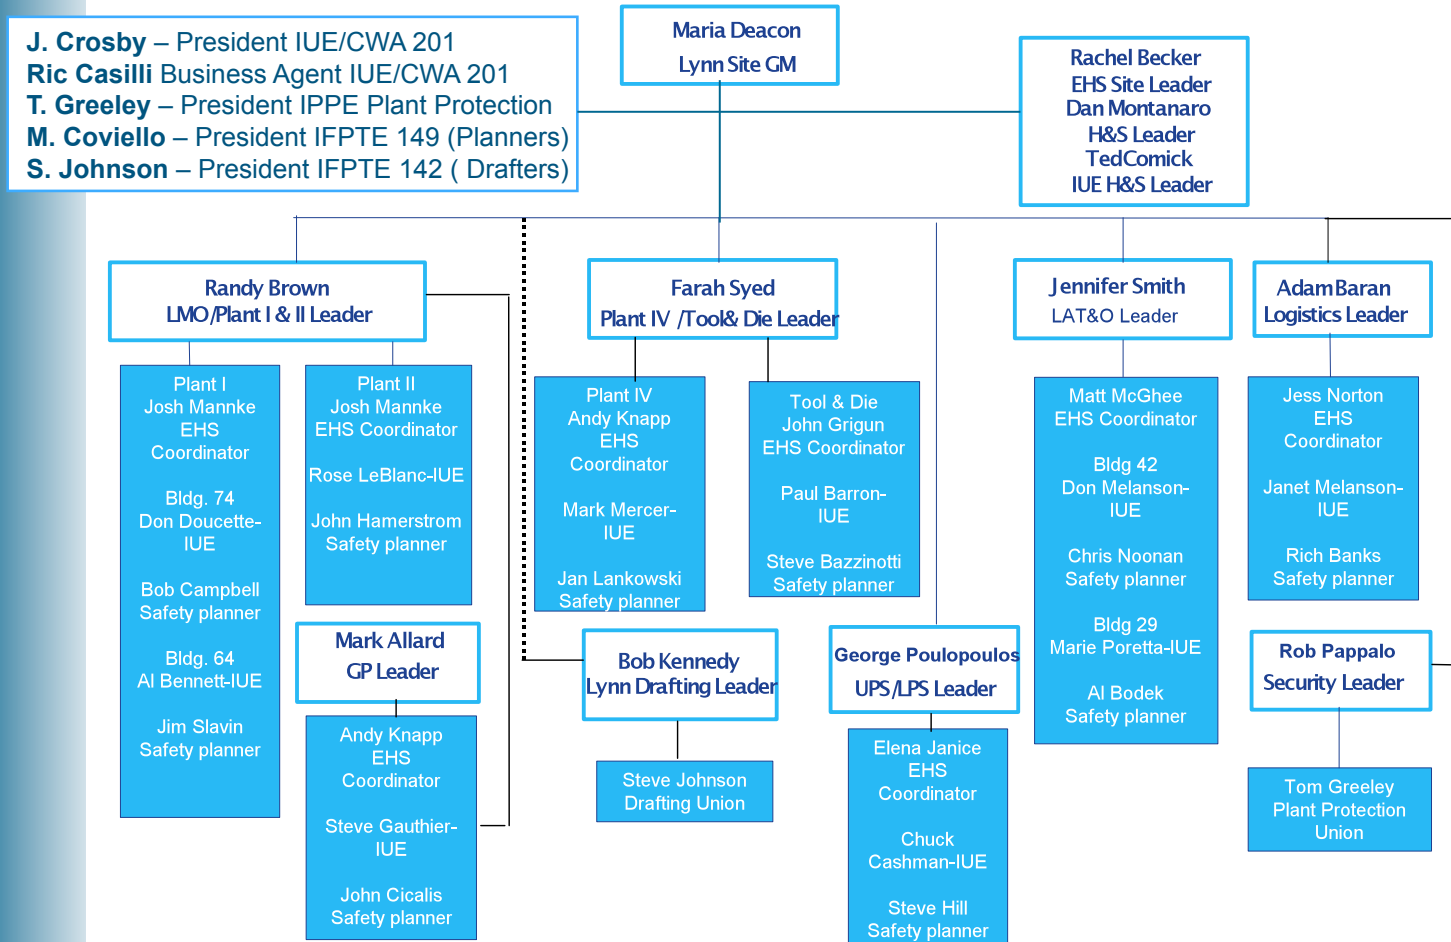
J. Crosby – President IUE/CWA 201
Ric Casilli Business Agent IUE/CWA 201
T. Greeley – President IPPE Plant Protection
M. Coviello – President IFPTE 149 (Planners)
S. Johnson – President IFPTE 142 ( Drafters)

Maria Deacon
Lynn Site GM

Rachel Becker
EHS Site Leader
Dan Montanaro
H&S Leader
TedComick
IUE H&S Leader

Randy Brown
LMO/Plant I & II Leader

Plant I
Josh Mannke
EHS
Coordinator

Bldg. 74
Don Doucette-IUE

Bob Campbell
Safety planner

Bldg. 64
Al Bennett-IUE

Jim Slavin
Safety planner

Plant II
Josh Mannke
EHS Coordinator

Rose LeBlanc-IUE

John Hamerstrom
Safety planner

Mark Allard
GP Leader

Andy Knapp
EHS
Coordinator

Steve Gauthier-IUE

John Cicalis
Safety planner

Farah Syed
Plant IV /Tool& Die Leader

Plant IV
Andy Knapp
EHS
Coordinator

Mark Mercer-IUE

Jan Lankowski
Safety planner

Tool & Die
John Grigun
EHS Coordinator

Paul Barron-IUE

Steve Bazzinotti
Safety planner

Bob Kennedy
Lynn Drafting Leader

Steve Johnson
Drafting Union

George Poulopoulos
UPS/LPS Leader

Elena Janice
EHS
Coordinator

Chuck
Cashman-IUE

Steve Hill
Safety planner

Jennifer Smith
LAT&O Leader

Matt McGhee
EHS Coordinator

Bldg 42
Don Melanson-IUE

Chris Noonan
Safety planner

Bldg 29
Marie Poretta-IUE

Al Bodek
Safety planner

Adam Baran
Logistics Leader

Jess Norton
EHS
Coordinator

Janet Melanson-IUE

Rich Banks
Safety planner

Rob Pappalo
Security Leader

Tom Greeley
Plant Protection
Union